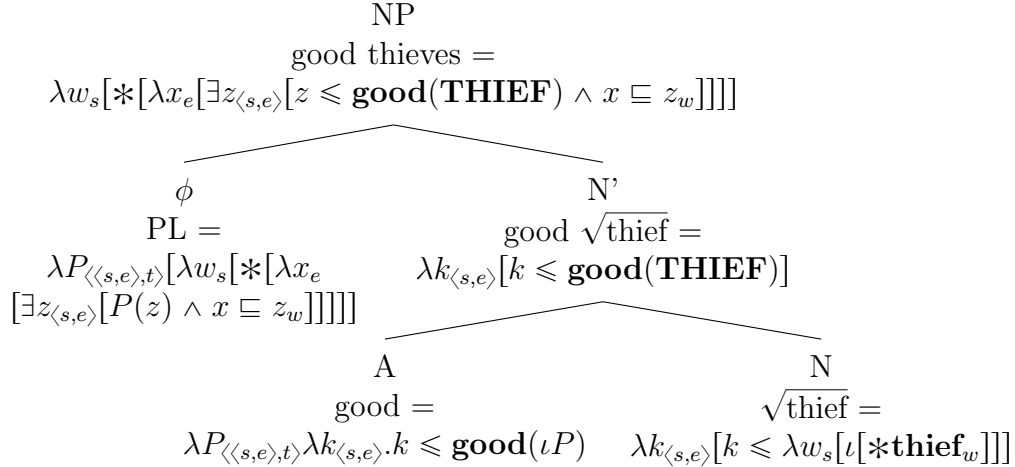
NP
good thieves =
$\lambda w_s[\ast[\lambda x_e[\exists z_{\langle s,e\rangle}[z \leqslant \mathbf{good}(\mathbf{THIEF}) \wedge x \sqsubseteq z_w]]]]$

$\phi$
PL =
$\lambda P_{\langle\langle s,e\rangle,t\rangle}[\lambda w_s[\ast[\lambda x_e$
$[\exists z_{\langle s,e\rangle}[P(z) \wedge x \sqsubseteq z_w]]]]]$

N'
good $\sqrt{\text{thief}}$ =
$\lambda k_{\langle s,e\rangle}[k \leqslant \mathbf{good}(\mathbf{THIEF})]$

A
good =
$\lambda P_{\langle\langle s,e\rangle,t\rangle}\lambda k_{\langle s,e\rangle}.k \leqslant \mathbf{good}(\iota P)$

N
$\sqrt{\text{thief}}$ =
$\lambda k_{\langle s,e\rangle}[k \leqslant \lambda w_s[\iota[\ast\mathbf{thief}_w]]]$